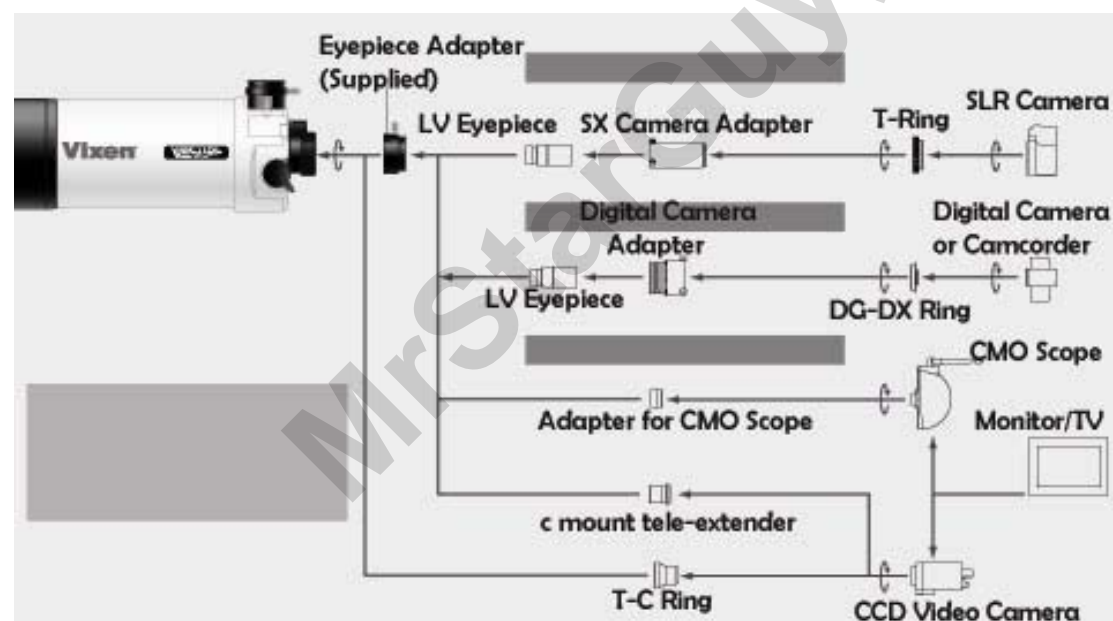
Eyepiece Adapter (Supplied)

Vixen

LV Eyepiece

SX Camera Adapter

T-Ring

SLR Camera

Digital Camera Adapter

Digital Camera or Camcorder

LV Eyepiece

DG-DX Ring

CMO Scope

Adapter for CMO Scope

Monitor/TV

c mount tele-extender

T-C Ring

CCD Video Camera

MrStarGuy